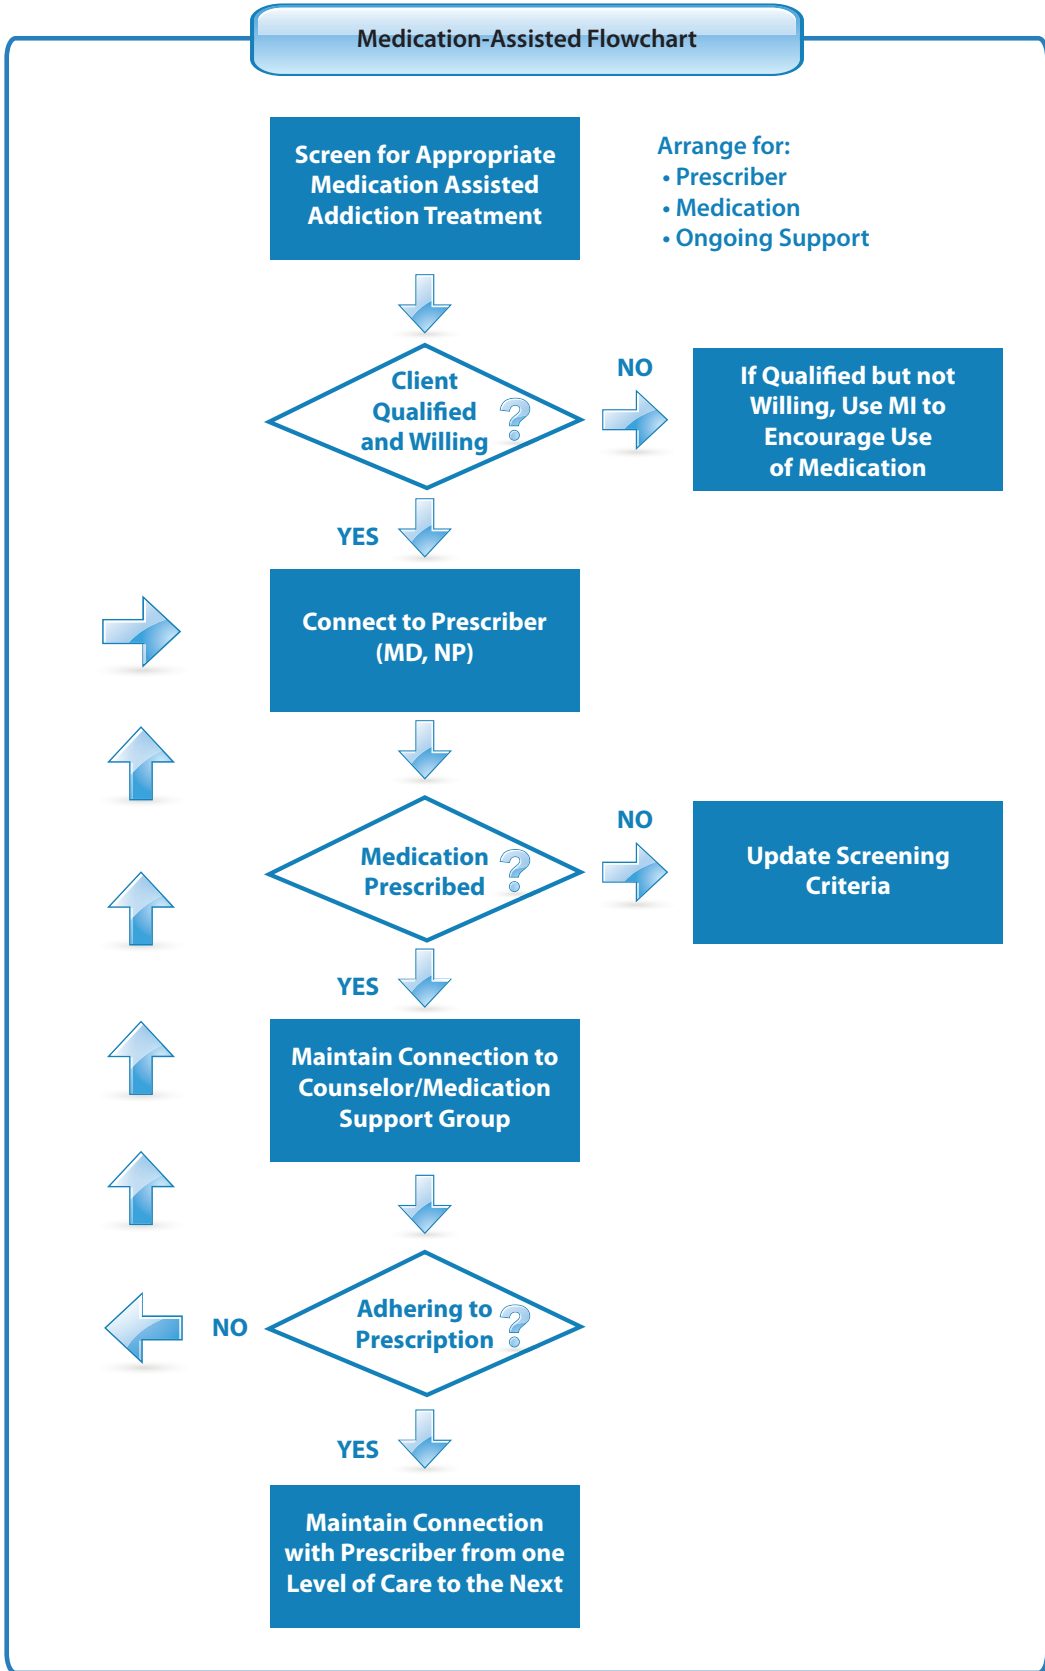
Medication-Assisted Flowchart

Screen for Appropriate Medication Assisted Addiction Treatment

Arrange for:
• Prescriber
• Medication
• Ongoing Support

Client Qualified and Willing ?

NO

If Qualified but not Willing, Use MI to Encourage Use of Medication

YES

Connect to Prescriber (MD, NP)

Medication Prescribed ?

NO

Update Screening Criteria

YES

Maintain Connection to Counselor/Medication Support Group

NO

Adhering to Prescription ?

YES

Maintain Connection with Prescriber from one Level of Care to the Next